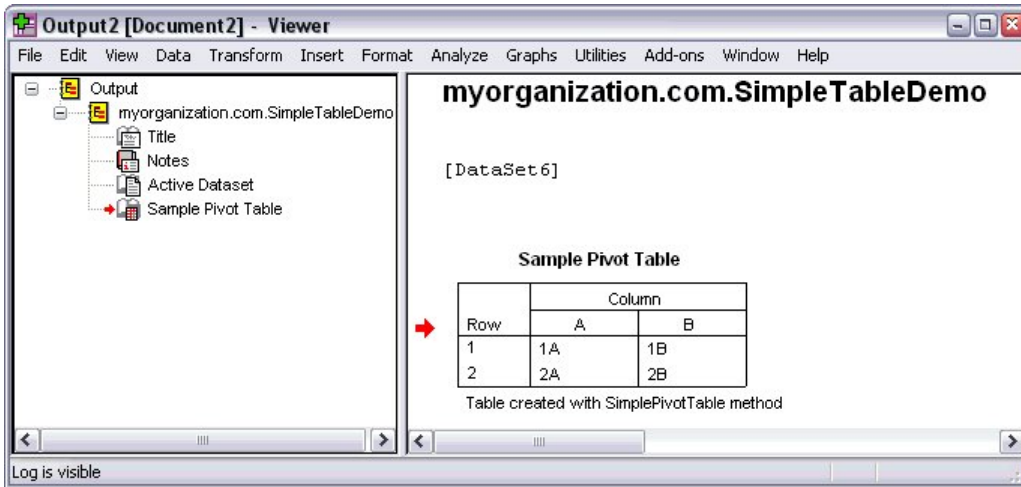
Output2 [Document2] - Viewer

File Edit View Data Transform Insert Format Analyze Graphs Utilities Add-ons Window Help

Output
myorganization.com.SimpleTableDemo
Title
Notes
Active Dataset
Sample Pivot Table

myorganization.com.SimpleTableDemo

[DataSet6]

Sample Pivot Table

| Row | Column A | Column B |
|---|---|---|
| 1 | 1A | 1B |
| 2 | 2A | 2B |

Table created with SimplePivotTable method

Log is visible